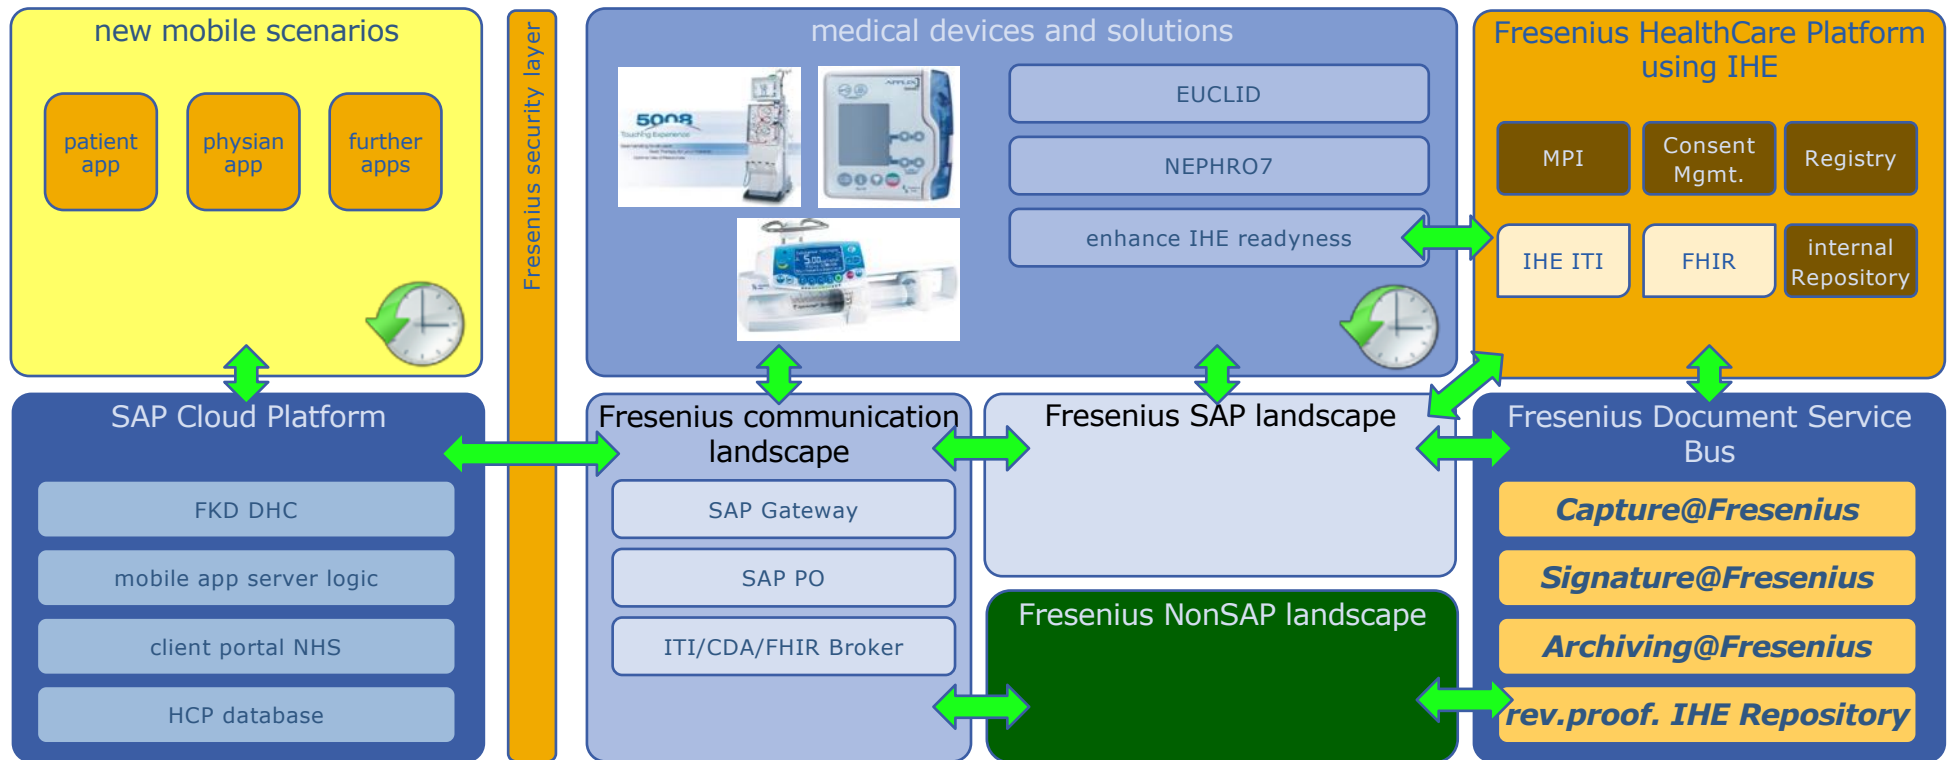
new mobile scenarios

patient app

physian app

further apps

Fresenius security layer

medical devices and solutions

5008

EUCLID

NEPHRO7

enhance IHE readyness

Fresenius HealthCare Platform using IHE

MPI

Consent Mgmt.

Registry

IHE ITI

FHIR

internal Repository

SAP Cloud Platform

FKD DHC

mobile app server logic

client portal NHS

HCP database

Fresenius communication landscape

SAP Gateway

SAP PO

ITI/CDA/FHIR Broker

Fresenius SAP landscape

Fresenius NonSAP landscape

Fresenius Document Service Bus

Capture@Fresenius

Signature@Fresenius

Archiving@Fresenius

rev.proof. IHE Repository